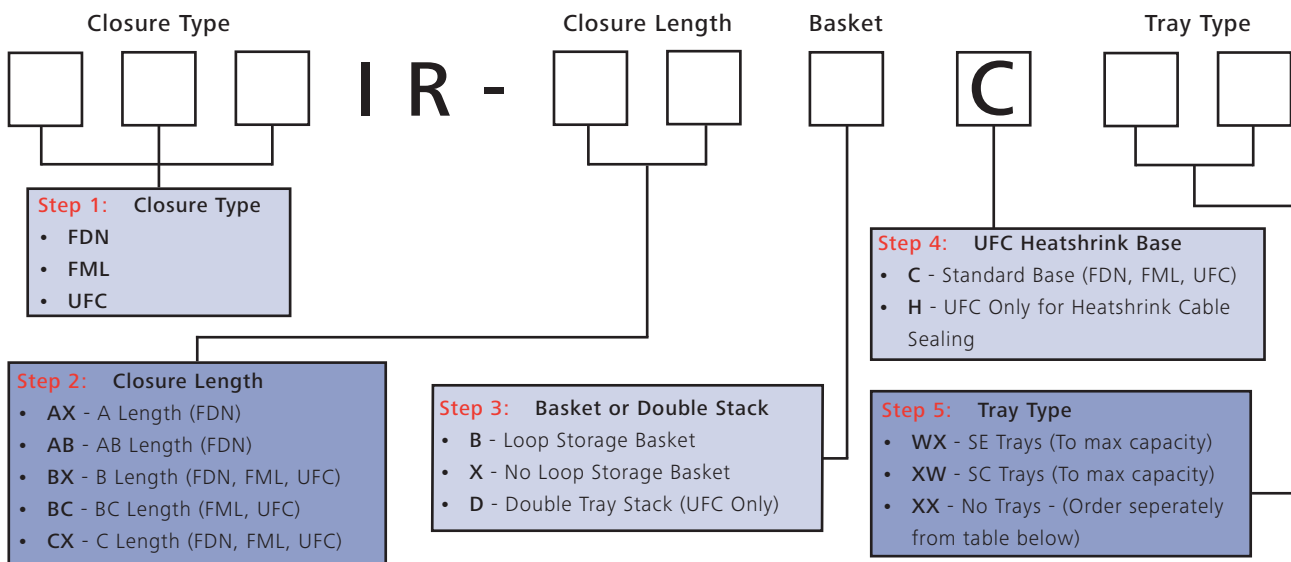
Closure Type

Closure Length

Basket

Tray Type

I R -

C

Step 1: Closure Type
• FDN
• FML
• UFC

Step 2: Closure Length
• AX - A Length (FDN)
• AB - AB Length (FDN)
• BX - B Length (FDN, FML, UFC)
• BC - BC Length (FML, UFC)
• CX - C Length (FDN, FML, UFC)

Step 3: Basket or Double Stack
• B - Loop Storage Basket
• X - No Loop Storage Basket
• D - Double Tray Stack (UFC Only)

Step 4: UFC Heatshrink Base
• C - Standard Base (FDN, FML, UFC)
• H - UFC Only for Heatshrink Cable Sealing

Step 5: Tray Type
• WX - SE Trays (To max capacity)
• XW - SC Trays (To max capacity)
• XX - No Trays - (Order seperately from table below)